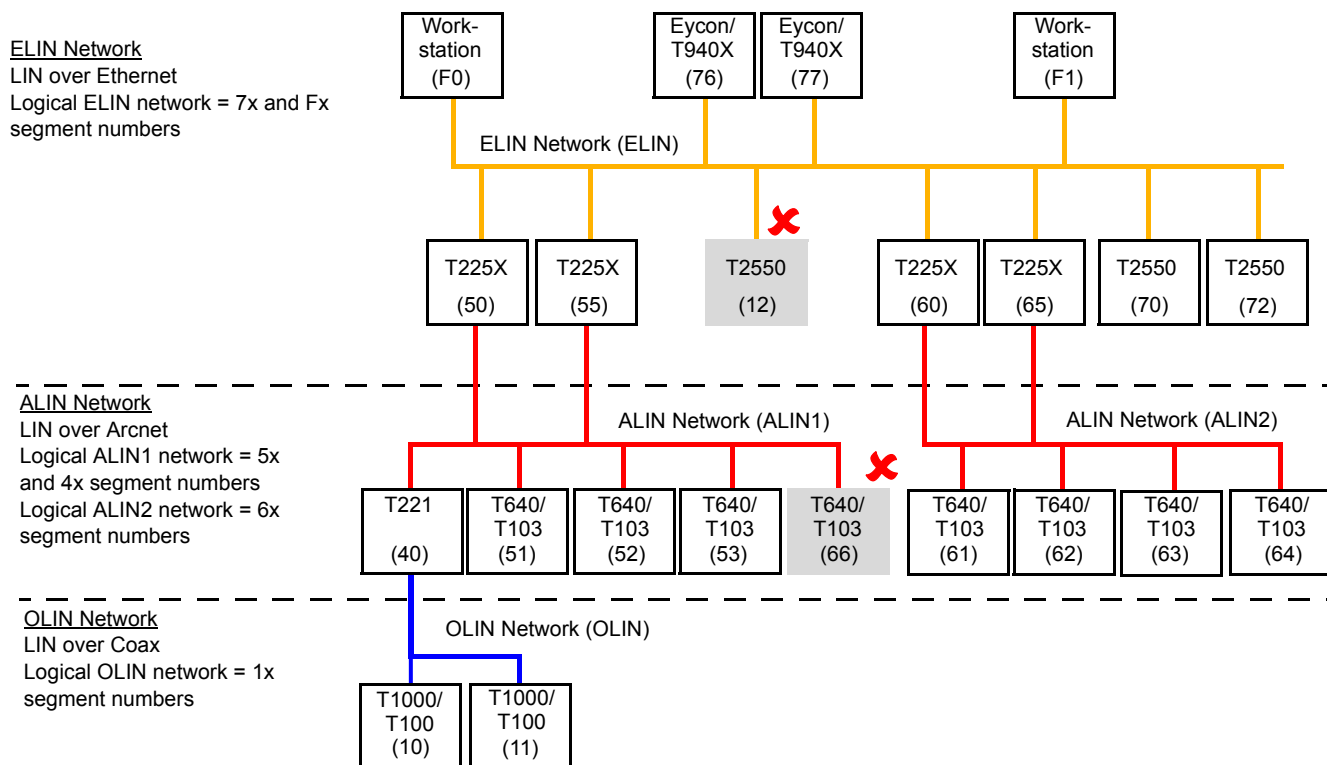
ELIN Network
LIN over Ethernet
Logical ELIN network = 7x and Fx segment numbers

Workstation (F0)

Eycon/ T940X (76)

Eycon/ T940X (77)

Workstation (F1)

ELIN Network (ELIN)

T225X (50)

T225X (55)

T2550 (12)

T225X (60)

T225X (65)

T2550 (70)

T2550 (72)

ALIN Network
LIN over Arcnet
Logical ALIN1 network = 5x and 4x segment numbers
Logical ALIN2 network = 6x segment numbers

ALIN Network (ALIN1)

ALIN Network (ALIN2)

T221 (40)

T640/ T103 (51)

T640/ T103 (52)

T640/ T103 (53)

T640/ T103 (66)

T640/ T103 (61)

T640/ T103 (62)

T640/ T103 (63)

T640/ T103 (64)

OLIN Network
LIN over Coax
Logical OLIN network = 1x segment numbers

OLIN Network (OLIN)

T1000/ T100 (10)

T1000/ T100 (11)